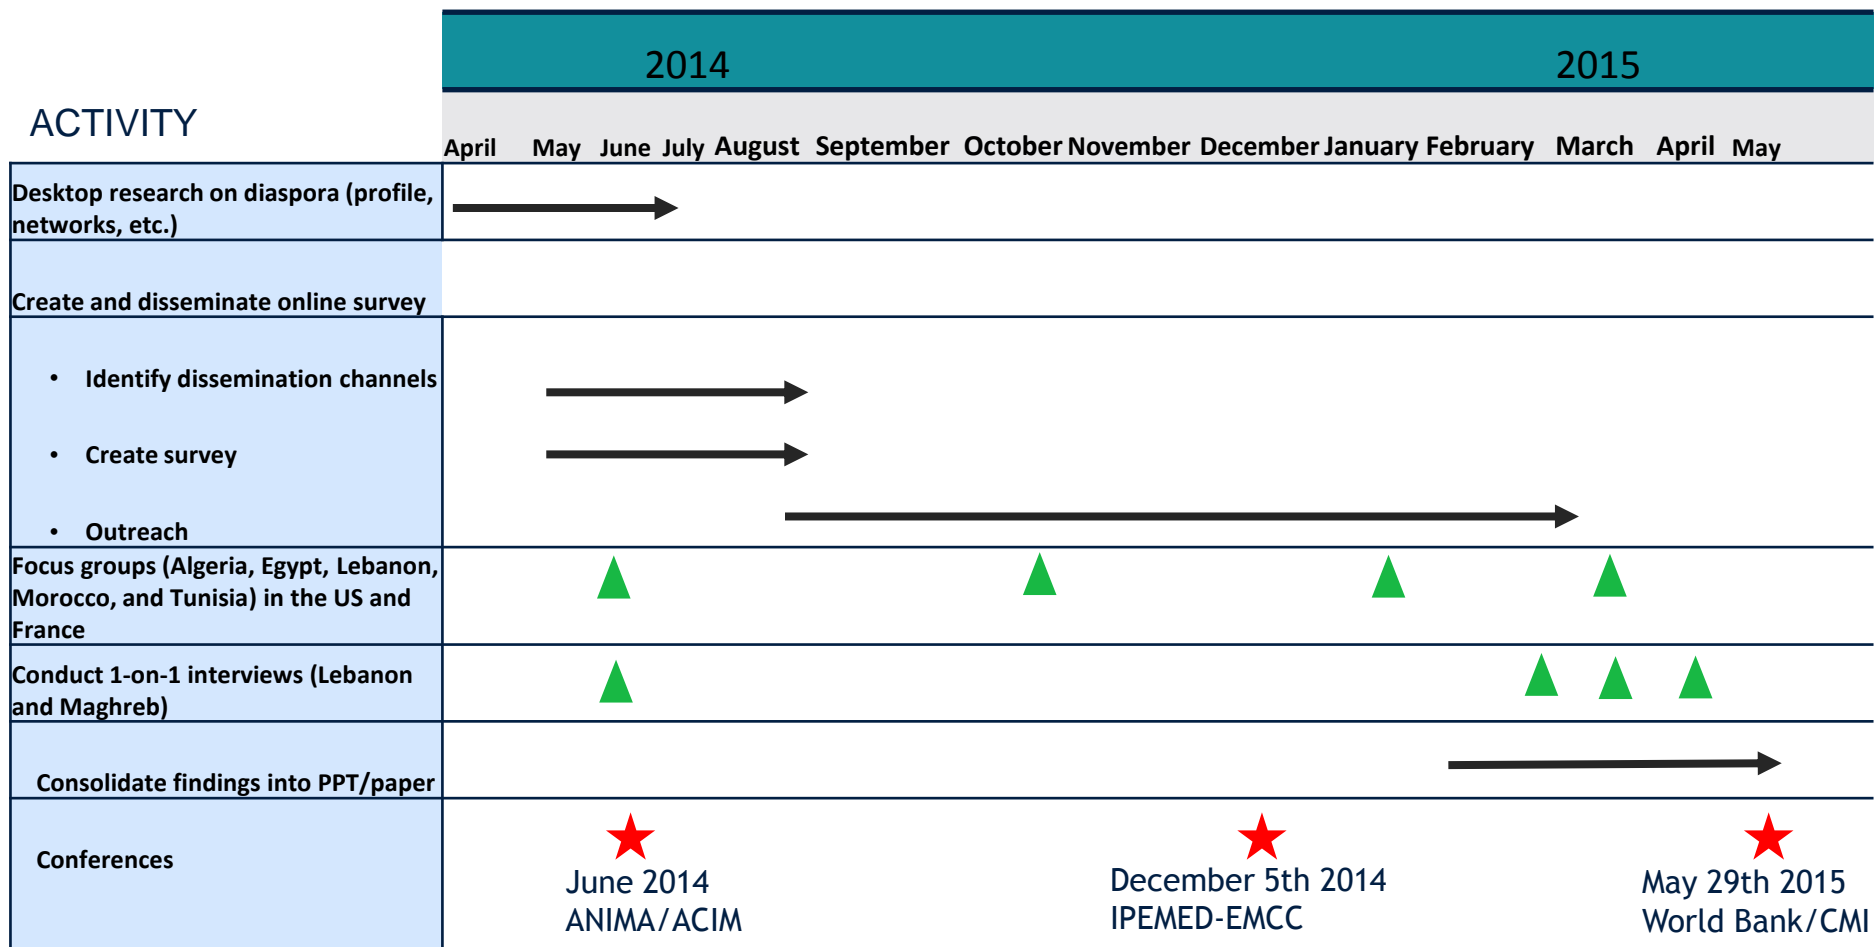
ACTIVITY

| | 2014 | 2015 |
|---|---|---|

April May June July August September October November December January February March April May

Desktop research on diaspora (profile, networks, etc.)

Create and disseminate online survey

• Identify dissemination channels

• Create survey

• Outreach

Focus groups (Algeria, Egypt, Lebanon, Morocco, and Tunisia) in the US and France

Conduct 1-on-1 interviews (Lebanon and Maghreb)

Consolidate findings into PPT/paper

Conferences

June 2014
ANIMA/ACIM

December 5th 2014
IPEMED-EMCC

May 29th 2015
World Bank/CMI